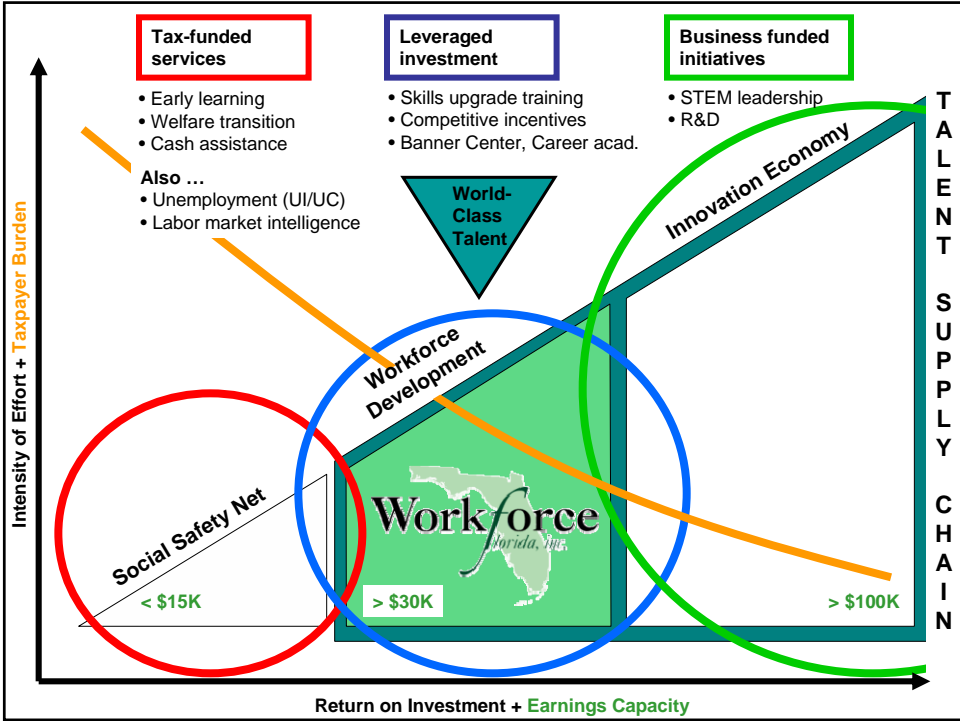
Tax-funded services

• Early learning
• Welfare transition
• Cash assistance

Also …
• Unemployment (UI/UC)
• Labor market intelligence

Leveraged investment

• Skills upgrade training
• Competitive incentives
• Banner Center, Career acad.

Business funded initiatives

• STEM leadership
• R&D

World-Class Talent

TALENT SUPPLY CHAIN

Intensity of Effort + Taxpayer Burden

Innovation Economy

Workforce Development

Social Safety Net

Workforce Florida, Inc.

< $15K

> $30K

> $100K

Return on Investment + Earnings Capacity